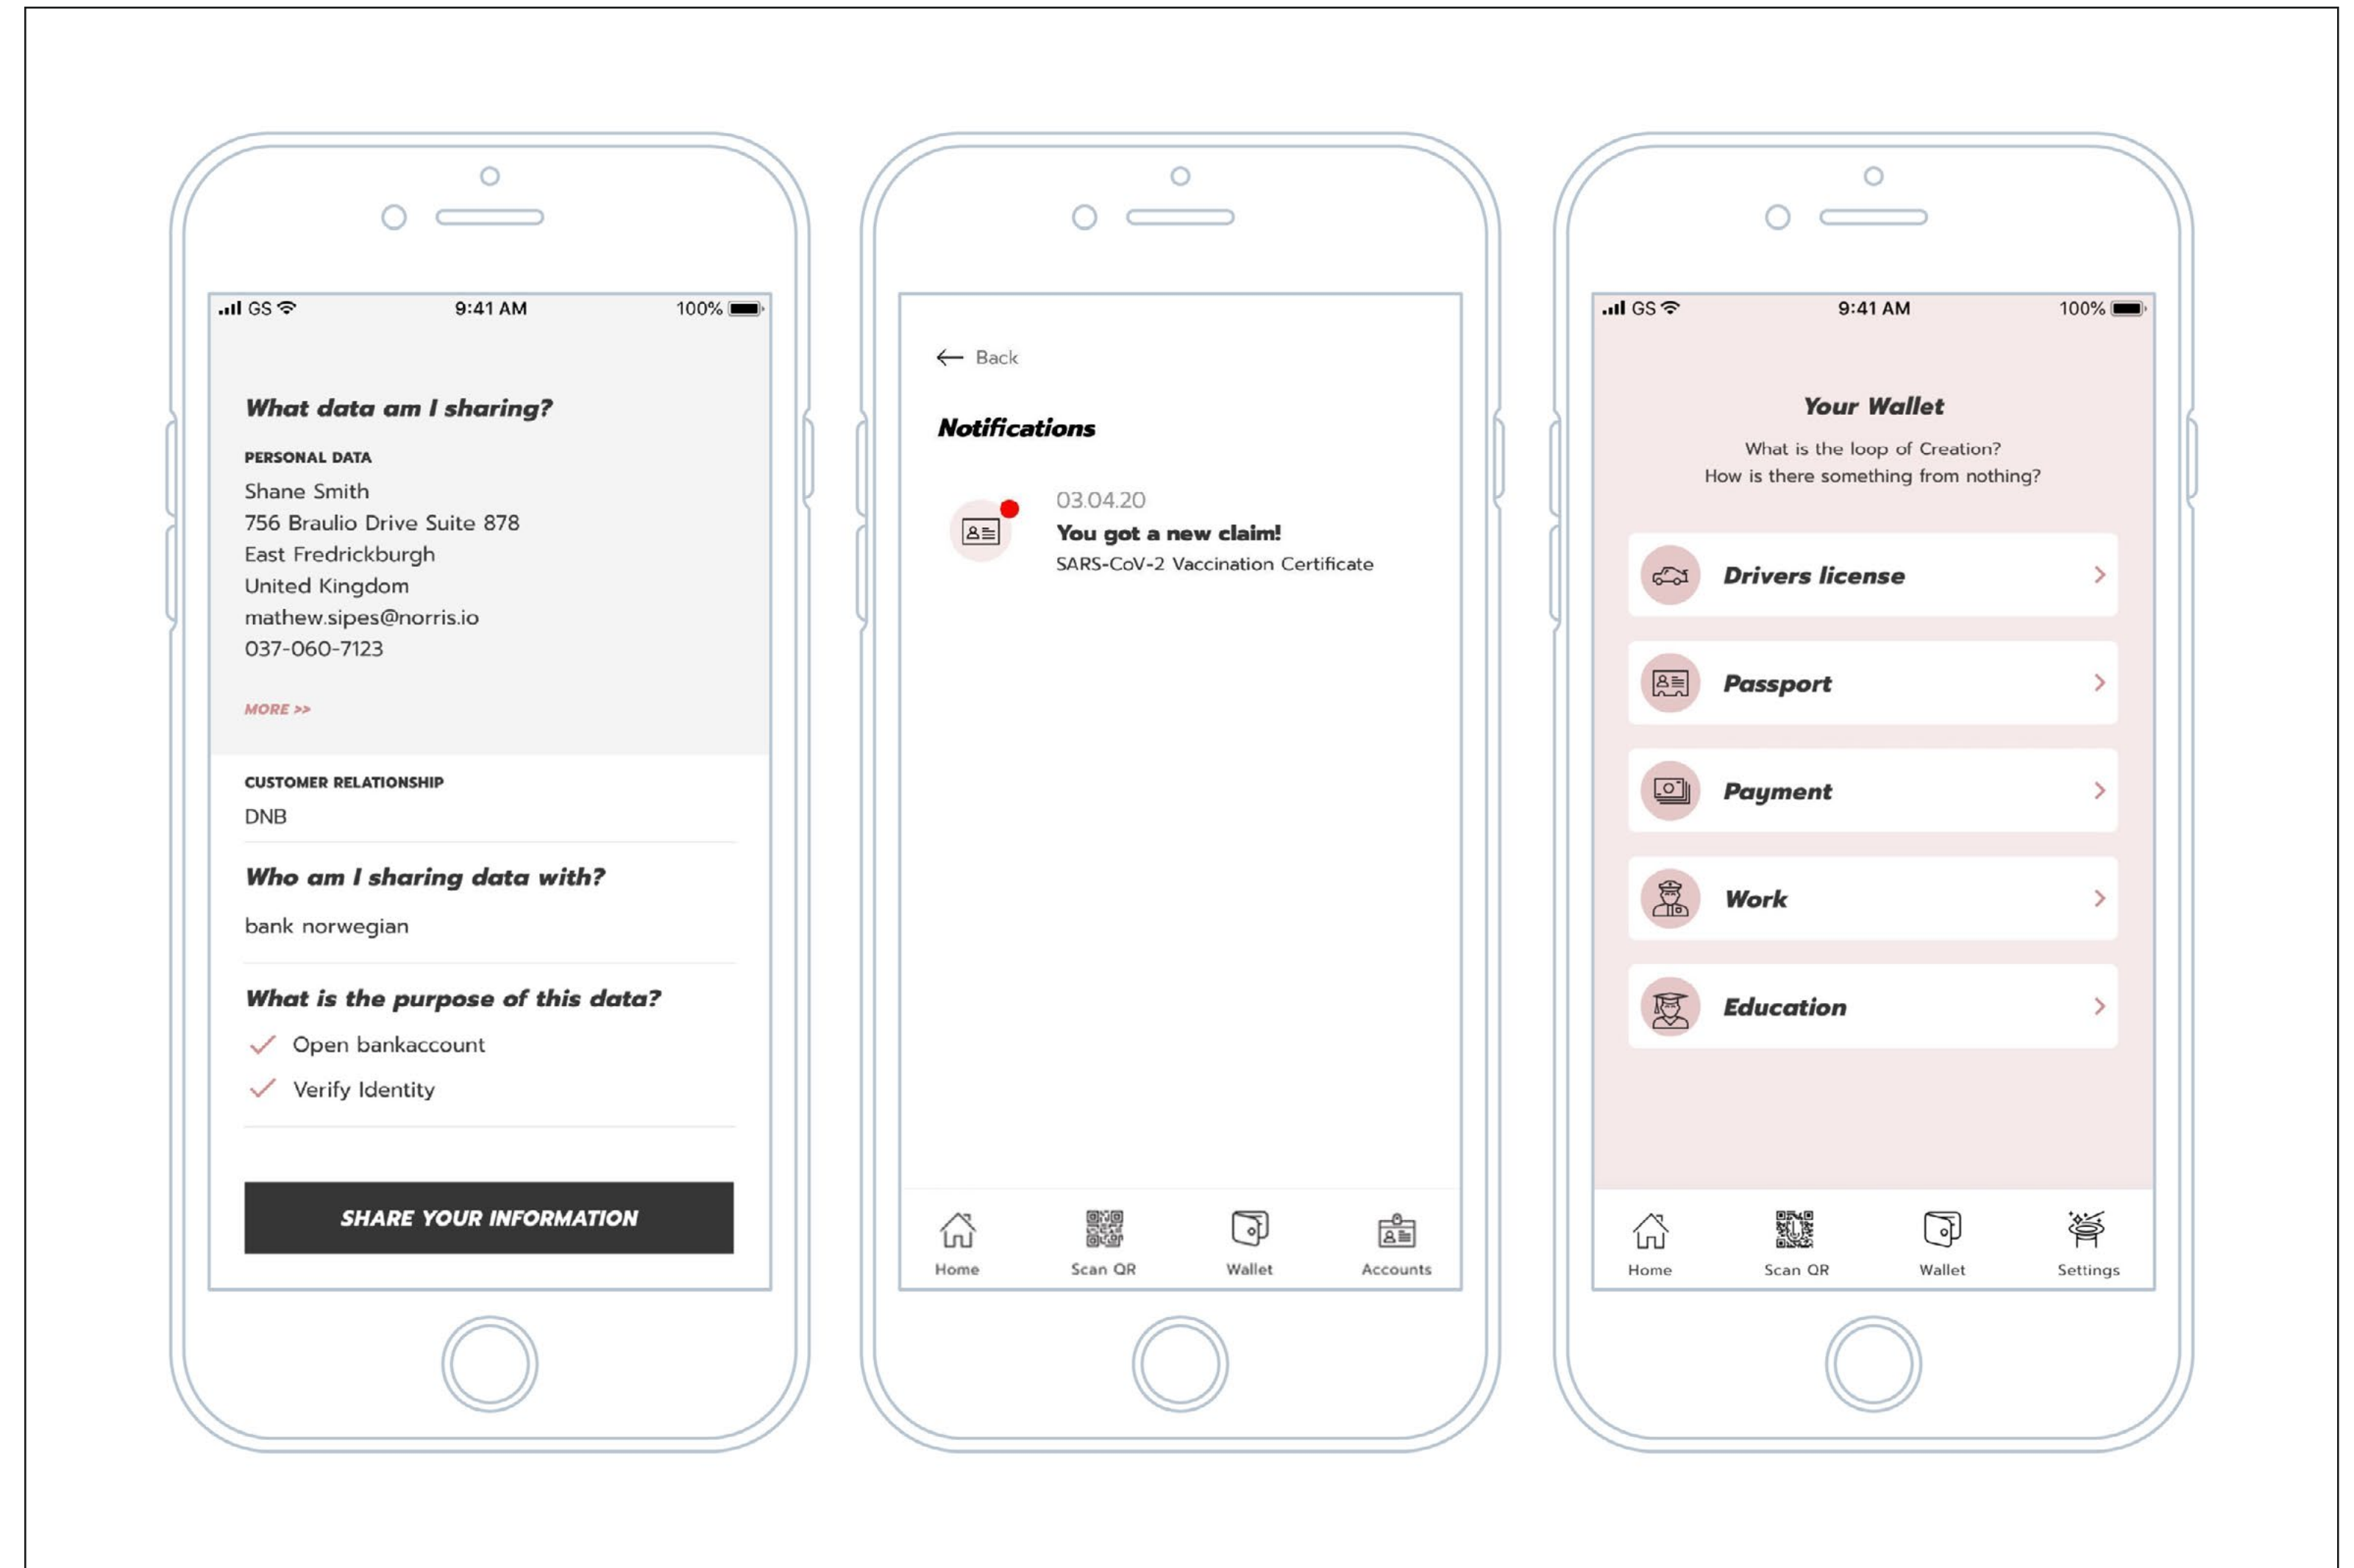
GS 9:41 AM 100%

What data am I sharing?

PERSONAL DATA
Shane Smith
756 Braulio Drive Suite 878
East Fredrickburgh
United Kingdom
mathew.sipes@norris.io
037-060-7123

MORE >>

CUSTOMER RELATIONSHIP
DNB

Who am I sharing data with?
bank norwegian

What is the purpose of this data?
Open bankaccount
Verify Identity

SHARE YOUR INFORMATION

Back

Notifications

03.04.20
You got a new claim!
SARS-CoV-2 Vaccination Certificate

Home Scan QR Wallet Accounts

GS 9:41 AM 100%

Your Wallet
What is the loop of Creation?
How is there something from nothing?

Drivers license
Passport
Payment
Work
Education

Home Scan QR Wallet Settings